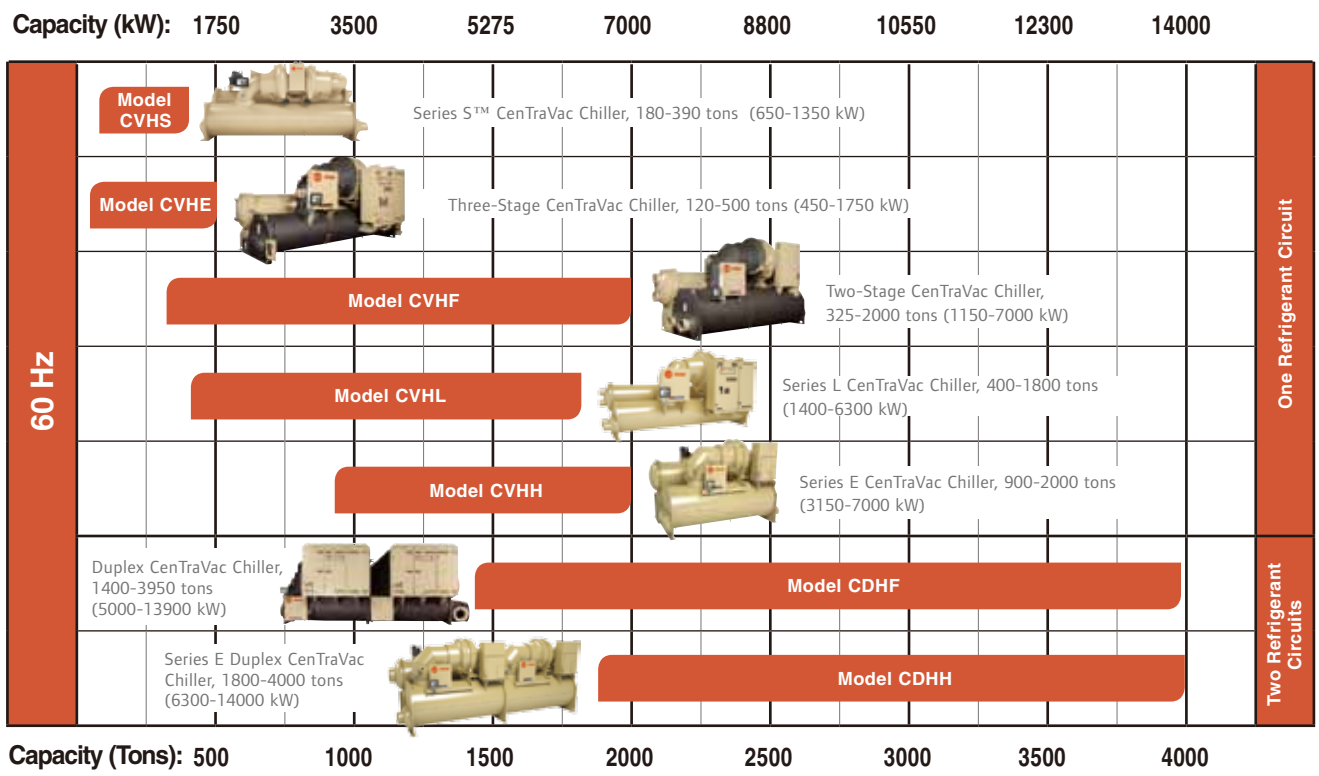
Capacity (kW): 1750 3500 5275 7000 8800 10550 12300 14000

60 Hz

Model CVHS

Series S™ CenTraVac Chiller, 180-390 tons (650-1350 kW)

Model CVHE

Three-Stage CenTraVac Chiller, 120-500 tons (450-1750 kW)

Model CVHF

Two-Stage CenTraVac Chiller, 325-2000 tons (1150-7000 kW)

Model CVHL

Series L CenTraVac Chiller, 400-1800 tons (1400-6300 kW)

Model CVHH

Series E CenTraVac Chiller, 900-2000 tons (3150-7000 kW)

One Refrigerant Circuit

Duplex CenTraVac Chiller, 1400-3950 tons (5000-13900 kW)

Model CDHF

Series E Duplex CenTraVac Chiller, 1800-4000 tons (6300-14000 kW)

Model CDHH

Two Refrigerant Circuits

Capacity (Tons): 500 1000 1500 2000 2500 3000 3500 4000